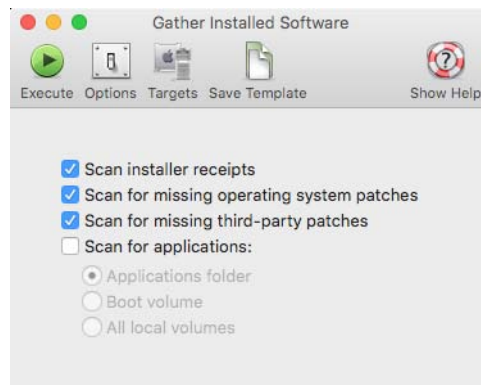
Gather Installed Software

Execute Options Targets Save Template Show Help

Scan installer receipts
Scan for missing operating system patches
Scan for missing third-party patches
Scan for applications:
Applications folder
Boot volume
All local volumes